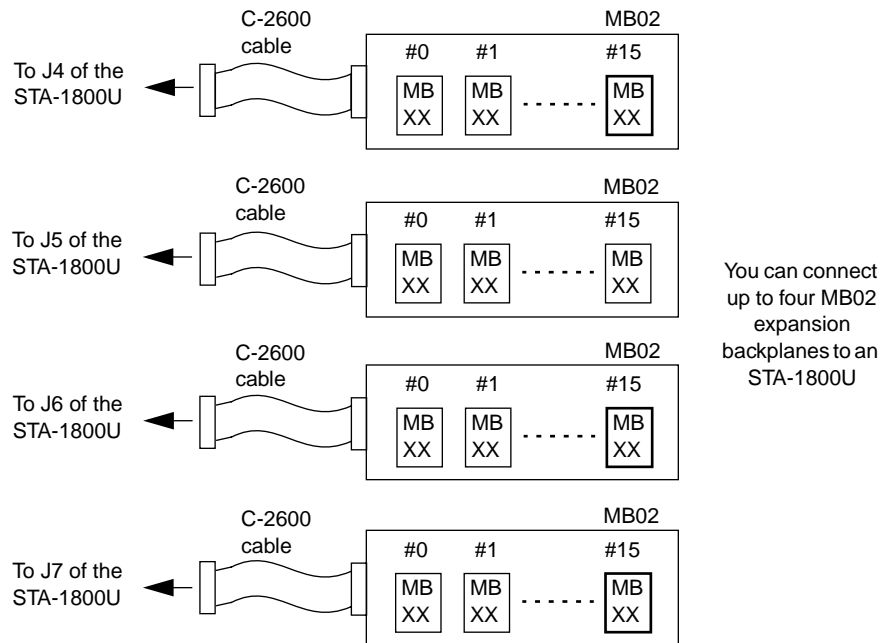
C-2600 cable

MB02

#0 #1 #15

To J4 of the STA-1800U

MB XX

MB XX

MB XX

C-2600 cable

MB02

#0 #1 #15

To J5 of the STA-1800U

MB XX

MB XX

MB XX

You can connect up to four MB02 expansion backplanes to an STA-1800U

C-2600 cable

MB02

#0 #1 #15

To J6 of the STA-1800U

MB XX

MB XX

MB XX

C-2600 cable

MB02

#0 #1 #15

To J7 of the STA-1800U

MB XX

MB XX

MB XX